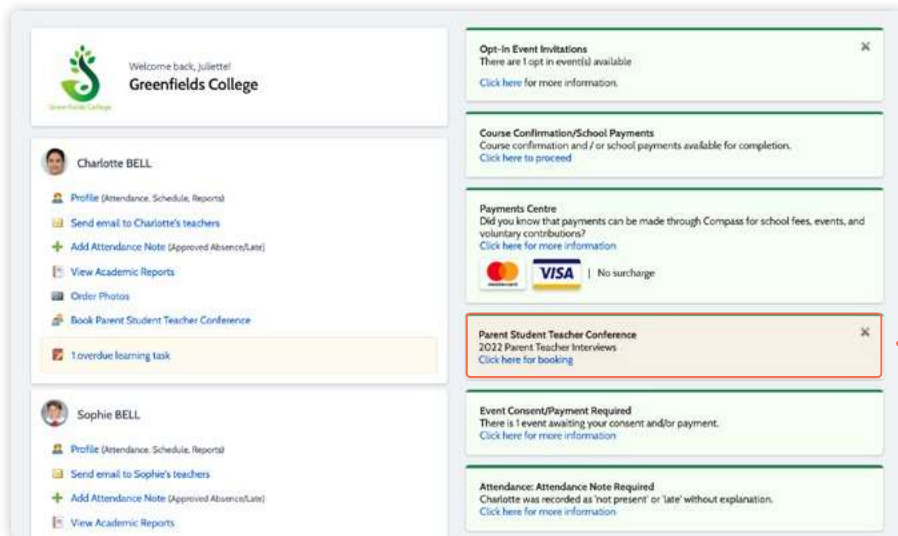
Welcome back, Juliette!
Greenfields College

Greenfields College

Charlotte BELL

Profile (Attendance, Schedule, Reports)

Send email to Charlotte's teachers

Add Attendance Note (Approved Absence/Late)

View Academic Reports

Order Photos

Book Parent Student Teacher Conference

1 overdue learning task

Sophie BELL

Profile (Attendance, Schedule, Reports)

Send email to Sophie's teachers

Add Attendance Note (Approved Absence/Late)

View Academic Reports

Opt-In Event Invitations
There are 1 opt in event(s) available
Click here for more information.

×

Course Confirmation/School Payments
Course confirmation and / or school payments available for completion.
Click here to proceed

Payments Centre
Did you know that payments can be made through Compass for school fees, events, and voluntary contributions?
Click here for more information

mastercard VISA | No surcharge

Parent Student Teacher Conference
2022 Parent Teacher Interviews
Click here for booking

×

Event Consent/Payment Required
There is 1 event awaiting your consent and/or payment.
Click here for more information

Attendance: Attendance Note Required
Charlotte was recorded as 'not present' or 'late' without explanation.
Click here for more information